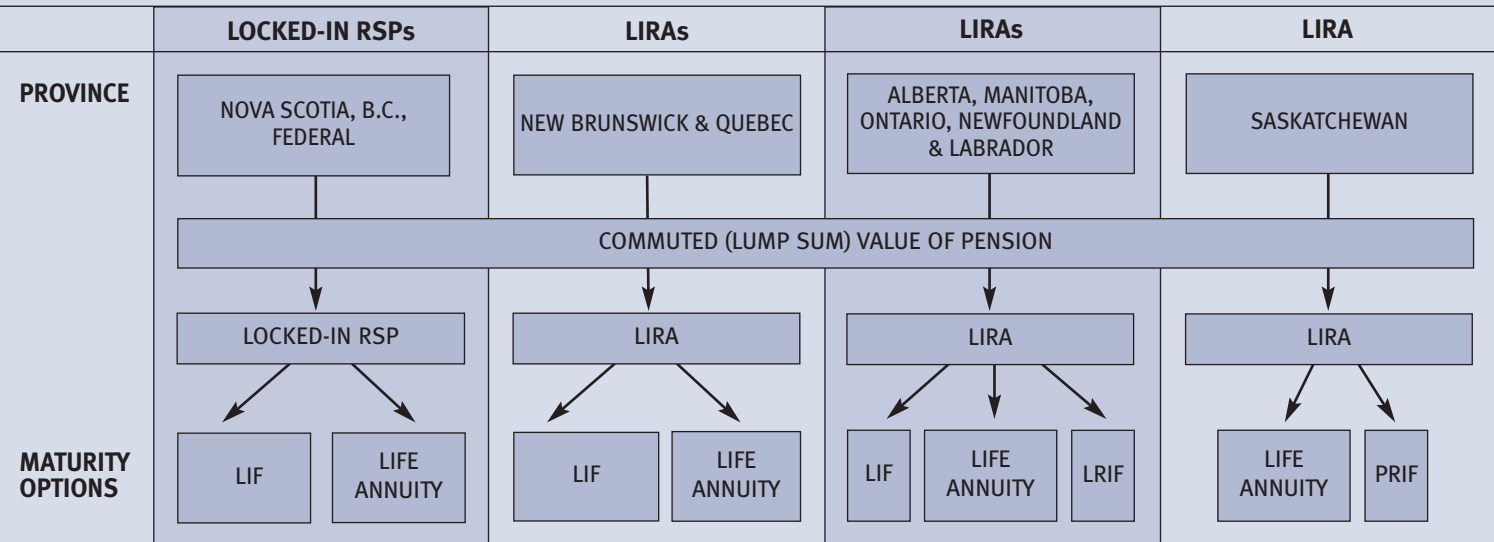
LOCKED-IN RSPs | LIRAs | LIRAs | LIRA

PROVINCE

NOVA SCOTIA, B.C., FEDERAL

NEW BRUNSWICK & QUEBEC

ALBERTA, MANITOBA, ONTARIO, NEWFOUNDLAND & LABRADOR

SASKATCHEWAN

COMMUTED (LUMP SUM) VALUE OF PENSION

LOCKED-IN RSP

LIRA

LIRA

LIRA

MATURITY OPTIONS

LIF

LIFE ANNUITY

LIF

LIFE ANNUITY

LIF

LIFE ANNUITY

LRIF

LIFE ANNUITY

PRIF